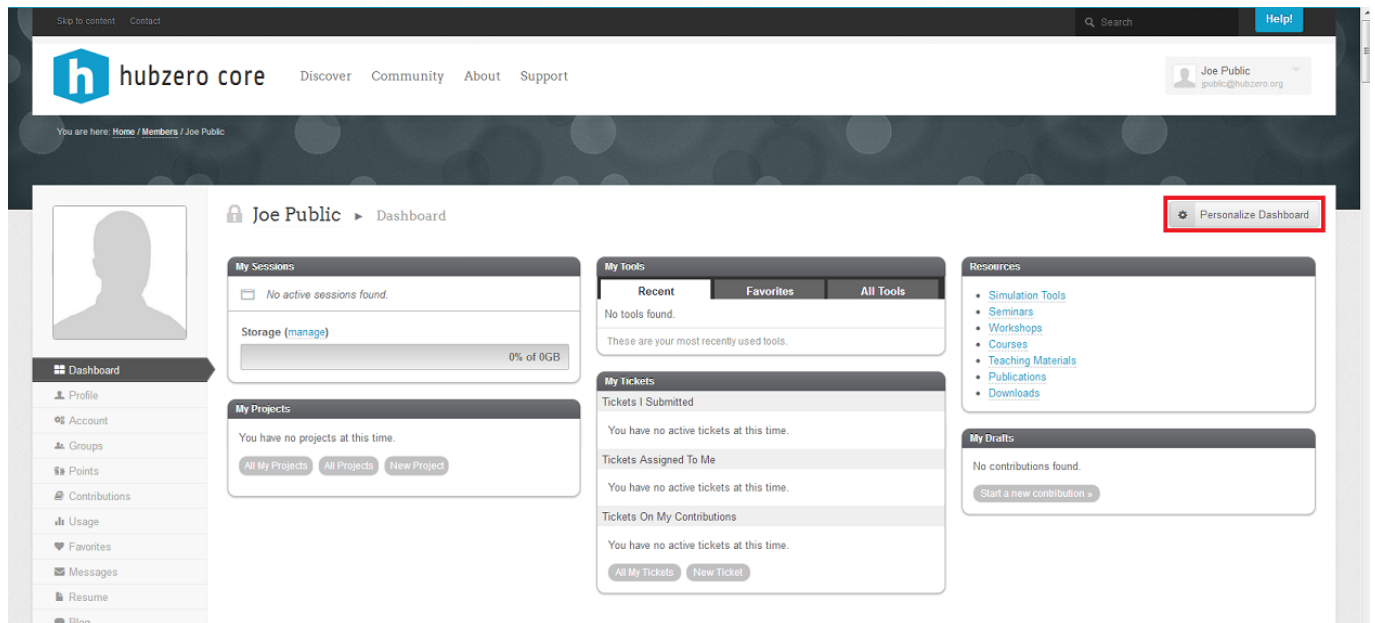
Skip to content Contact

Search

Help!

h hubzero core

Discover Community About Support

Joe Public
jpublic@hubzero.org

You are here: Home / Members / Joe Public

Joe Public ► Dashboard

Personalize Dashboard

Dashboard
Profile
Account
Groups
Points
Contributions
Usage
Favorites
Messages
Resume
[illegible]

My Sessions

No active sessions found.

Storage (manage)

0% of 0GB

My Projects

You have no projects at this time.

All My Projects All Projects New Project

My Tools

Recent Favorites All Tools

No tools found.

These are your most recently used tools.

My Tickets

Tickets I Submitted

You have no active tickets at this time.

Tickets Assigned To Me

You have no active tickets at this time.

Tickets On My Contributions

You have no active tickets at this time.

All My Tickets New Ticket

Resources

- Simulation Tools
- Seminars
- Workshops
- Courses
- Teaching Materials
- Publications
- Downloads

My Drafts

No contributions found.

Start a new contribution »